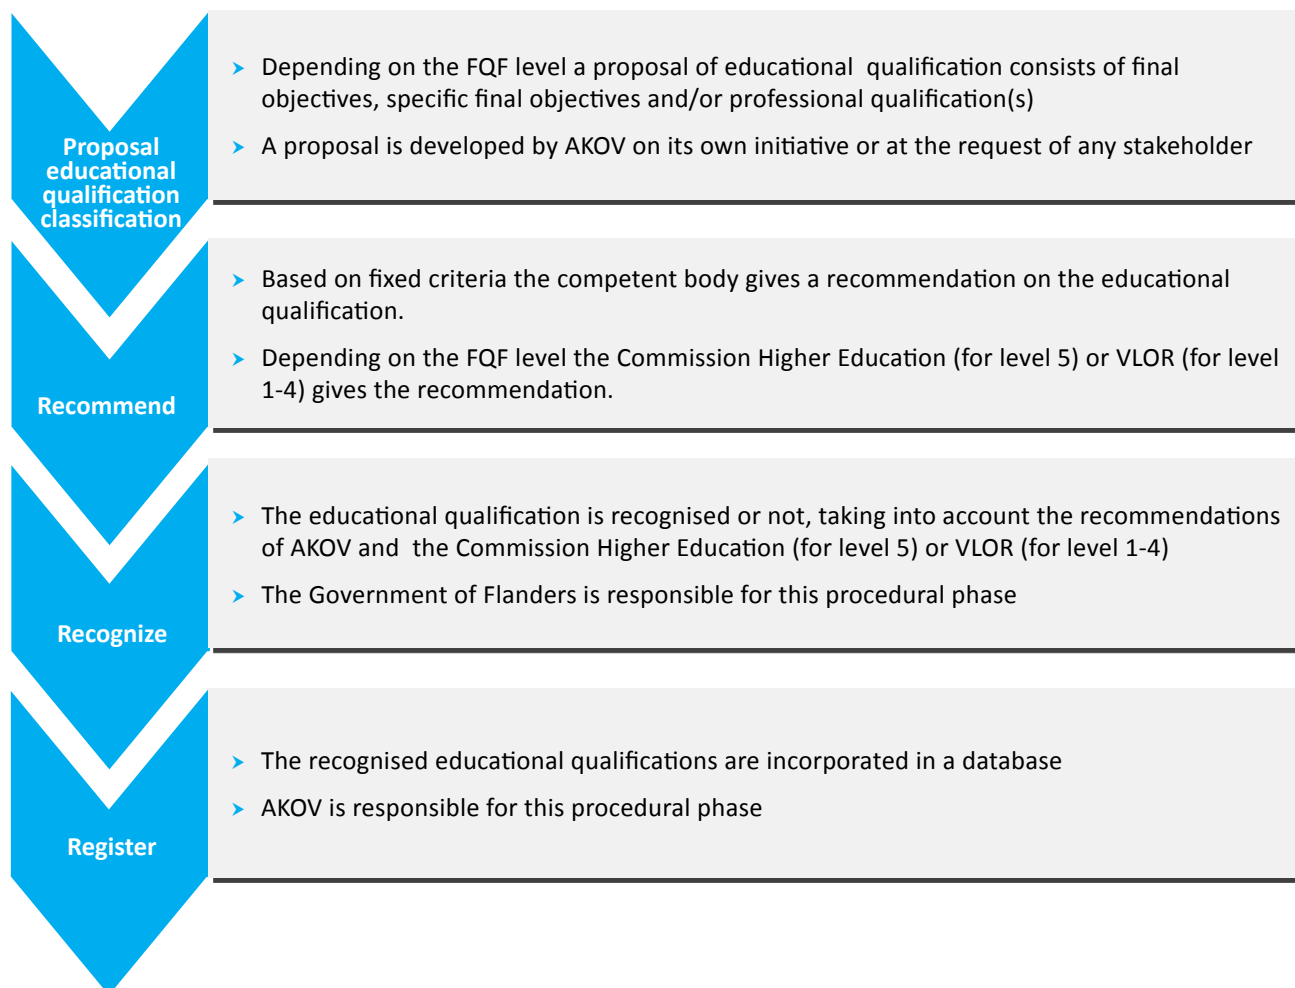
Proposal educational qualification classification

Depending on the FQF level a proposal of educational qualification consists of final objectives, specific final objectives and/or professional qualification(s)

A proposal is developed by AKOV on its own initiative or at the request of any stakeholder

Recommend

Based on fixed criteria the competent body gives a recommendation on the educational qualification.

Depending on the FQF level the Commission Higher Education (for level 5) or VLOR (for level 1-4) gives the recommendation.

Recognize

The educational qualification is recognised or not, taking into account the recommendations of AKOV and the Commission Higher Education (for level 5) or VLOR (for level 1-4)

The Government of Flanders is responsible for this procedural phase

Register

The recognised educational qualifications are incorporated in a database

AKOV is responsible for this procedural phase